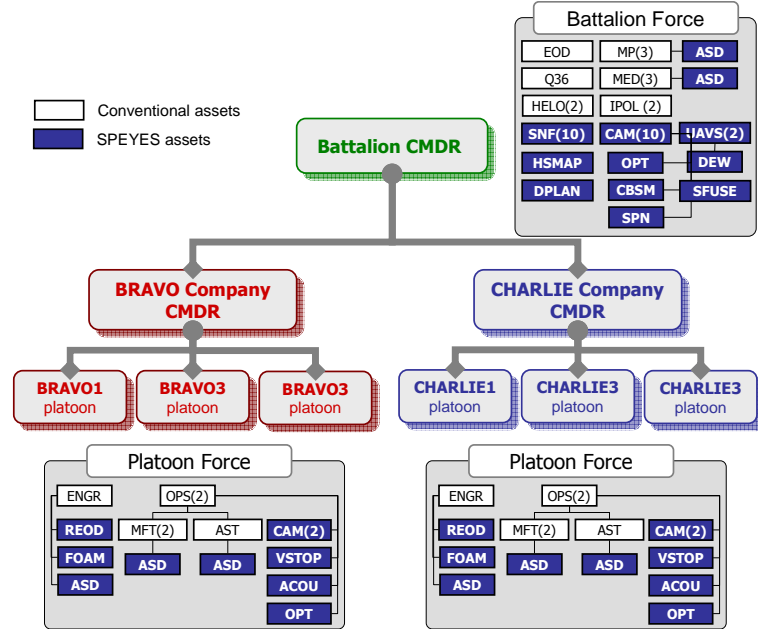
Conventional assets
SPEYES assets

Battalion Force
EOD
MP(3)
ASD
Q36
MED(3)
ASD
HELO(2)
IPOL (2)
SNF(10)
CAM(10)
UAVS(2)
HSMAP
OPT
DEW
DPLAN
CBSM
SFUSE
SPN

Battalion CMDR

BRAVO Company CMDR

CHARLIE Company CMDR

BRAVO1 platoon
BRAVO3 platoon
BRAVO3 platoon

CHARLIE1 platoon
CHARLIE3 platoon
CHARLIE3 platoon

Platoon Force
ENGR
OPS(2)
REOD
MFT(2)
AST
CAM(2)
FOAM
ASD
ASD
VSTOP
ASD
ACOU
OPT

Platoon Force
ENGR
OPS(2)
REOD
MFT(2)
AST
CAM(2)
FOAM
ASD
ASD
VSTOP
ASD
ACOU
OPT